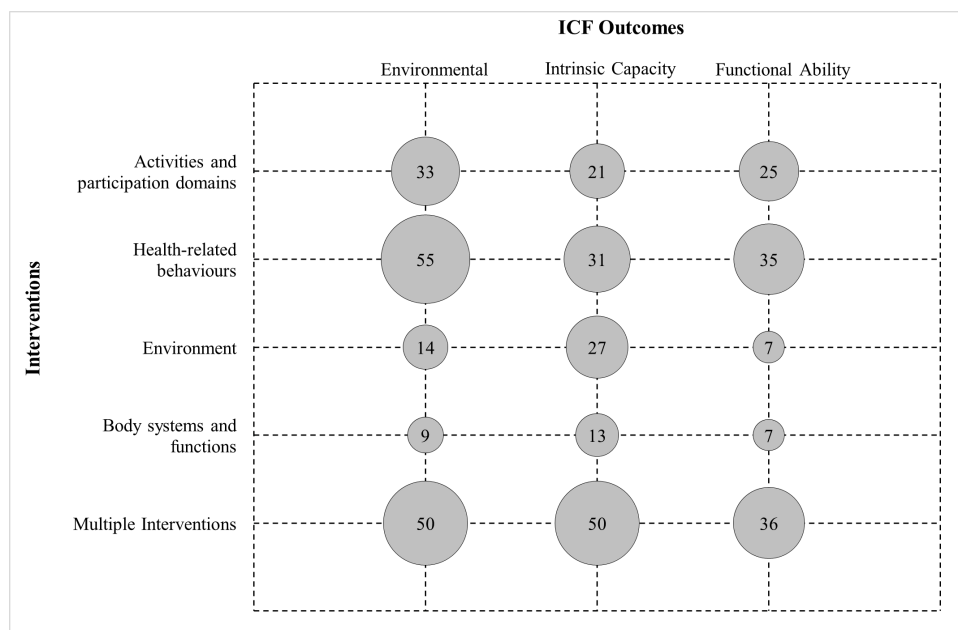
ICF Outcomes

| | Environmental | Intrinsic Capacity | Functional Ability |
|---|---|---|---|
| Activities and participation domains | 33 | 21 | 25 |
| Health-related behaviours | 55 | 31 | 35 |
| Environment | 14 | 27 | 7 |
| Body systems and functions | 9 | 13 | 7 |
| Multiple Interventions | 50 | 50 | 36 |

Interventions